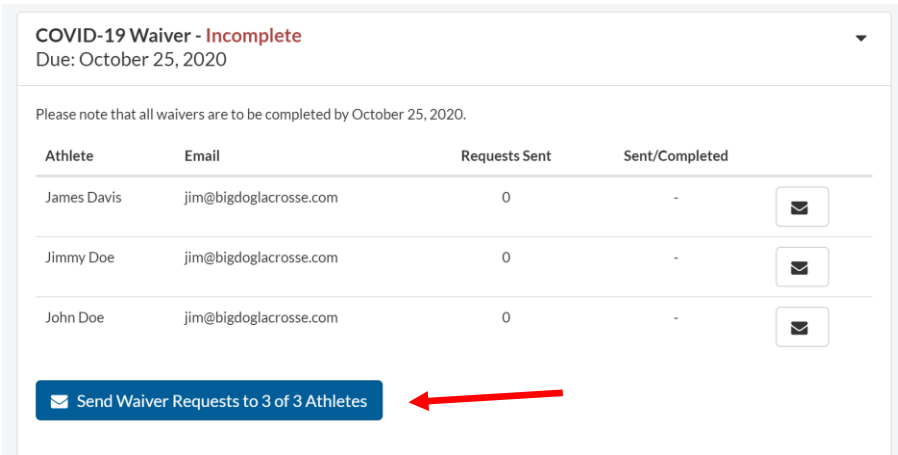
COVID-19 Waiver - Incomplete
Due: October 25, 2020

Please note that all waivers are to be completed by October 25, 2020.

| Athlete | Email | Requests Sent | Sent/Completed | |
|---|---|---|---|---|
| James Davis | jim@bigdoglacrosse.com | 0 | - | |
| Jimmy Doe | jim@bigdoglacrosse.com | 0 | - | |
| John Doe | jim@bigdoglacrosse.com | 0 | - | |

Send Waiver Requests to 3 of 3 Athletes